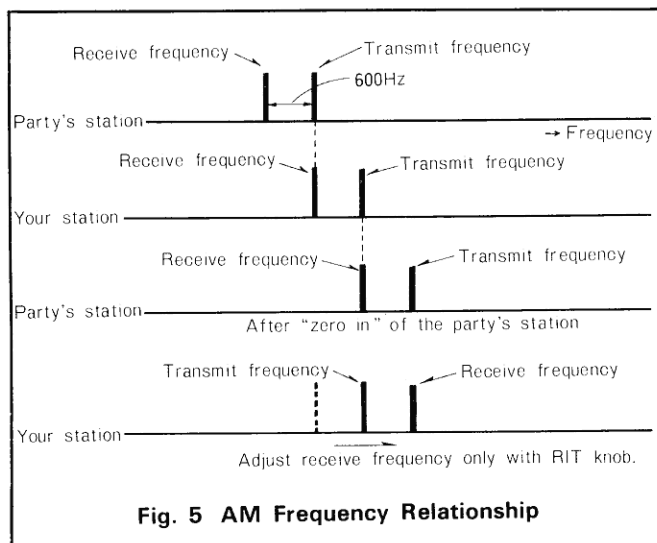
Receive frequency
Transmit frequency
600Hz
Party's station
→ Frequency
Receive frequency
Transmit frequency
Your station
Receive frequency
Transmit frequency
Party's station
After "zero in" of the party's station
Transmit frequency
Receive frequency
Your station
Adjust receive frequency only with RIT knob.

Fig. 5 AM Frequency Relationship